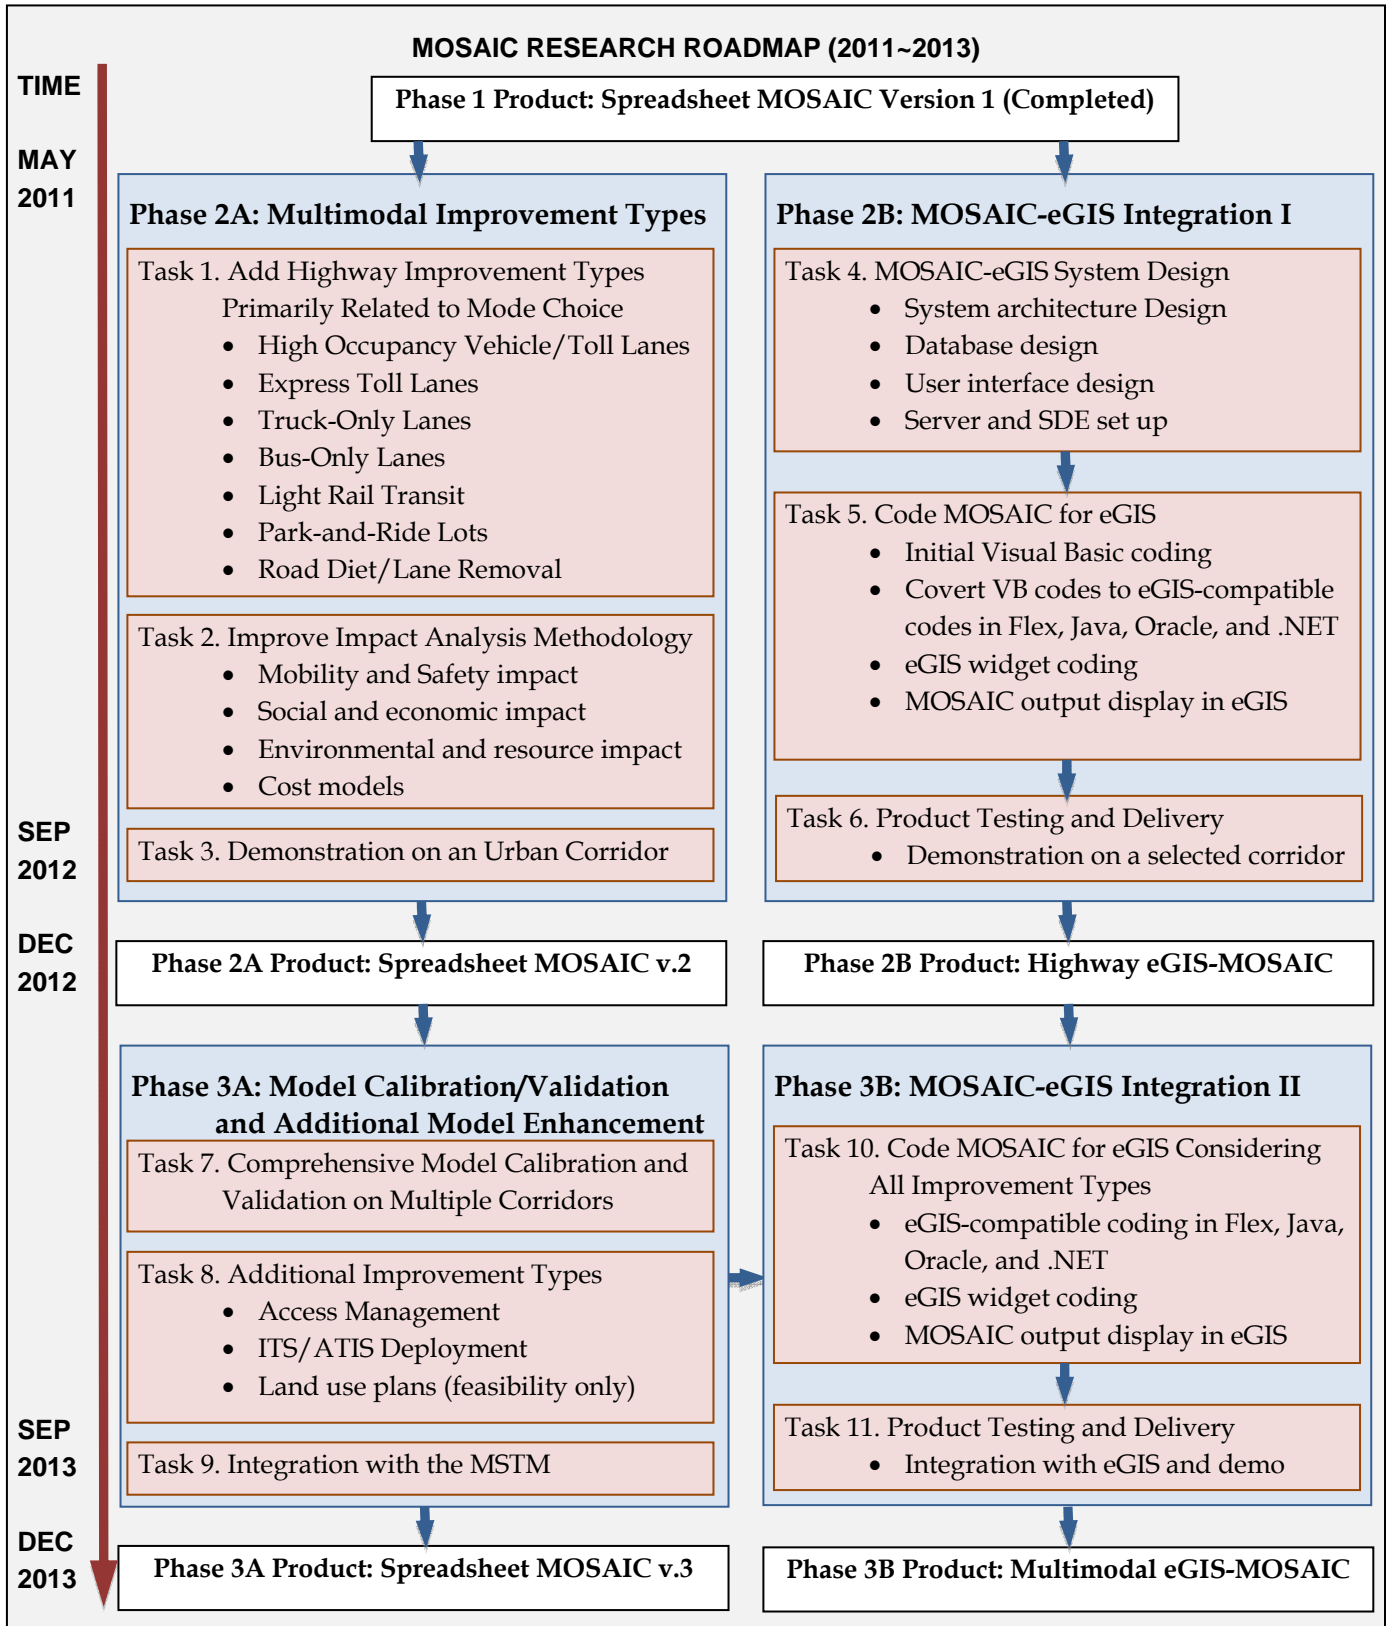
MOSAIC RESEARCH ROADMAP (2011~2013)

TIME

MAY 2011

Phase 1 Product: Spreadsheet MOSAIC Version 1 (Completed)

Phase 2A: Multimodal Improvement Types

Task 1. Add Highway Improvement Types Primarily Related to Mode Choice
- High Occupancy Vehicle/Toll Lanes
- Express Toll Lanes
- Truck-Only Lanes
- Bus-Only Lanes
- Light Rail Transit
- Park-and-Ride Lots
- Road Diet/Lane Removal

Task 2. Improve Impact Analysis Methodology
- Mobility and Safety impact
- Social and economic impact
- Environmental and resource impact
- Cost models

Task 3. Demonstration on an Urban Corridor

Phase 2B: MOSAIC-eGIS Integration I

Task 4. MOSAIC-eGIS System Design
- System architecture Design
- Database design
- User interface design
- Server and SDE set up

Task 5. Code MOSAIC for eGIS
- Initial Visual Basic coding
- Covert VB codes to eGIS-compatible codes in Flex, Java, Oracle, and .NET
- eGIS widget coding
- MOSAIC output display in eGIS

Task 6. Product Testing and Delivery
- Demonstration on a selected corridor

SEP 2012

DEC 2012

Phase 2A Product: Spreadsheet MOSAIC v.2

Phase 2B Product: Highway eGIS-MOSAIC

Phase 3A: Model Calibration/Validation and Additional Model Enhancement

Task 7. Comprehensive Model Calibration and Validation on Multiple Corridors

Task 8. Additional Improvement Types
- Access Management
- ITS/ATIS Deployment
- Land use plans (feasibility only)

Task 9. Integration with the MSTM

Phase 3B: MOSAIC-eGIS Integration II

Task 10. Code MOSAIC for eGIS Considering All Improvement Types
- eGIS-compatible coding in Flex, Java, Oracle, and .NET
- eGIS widget coding
- MOSAIC output display in eGIS

Task 11. Product Testing and Delivery
- Integration with eGIS and demo

SEP 2013

DEC 2013

Phase 3A Product: Spreadsheet MOSAIC v.3

Phase 3B Product: Multimodal eGIS-MOSAIC